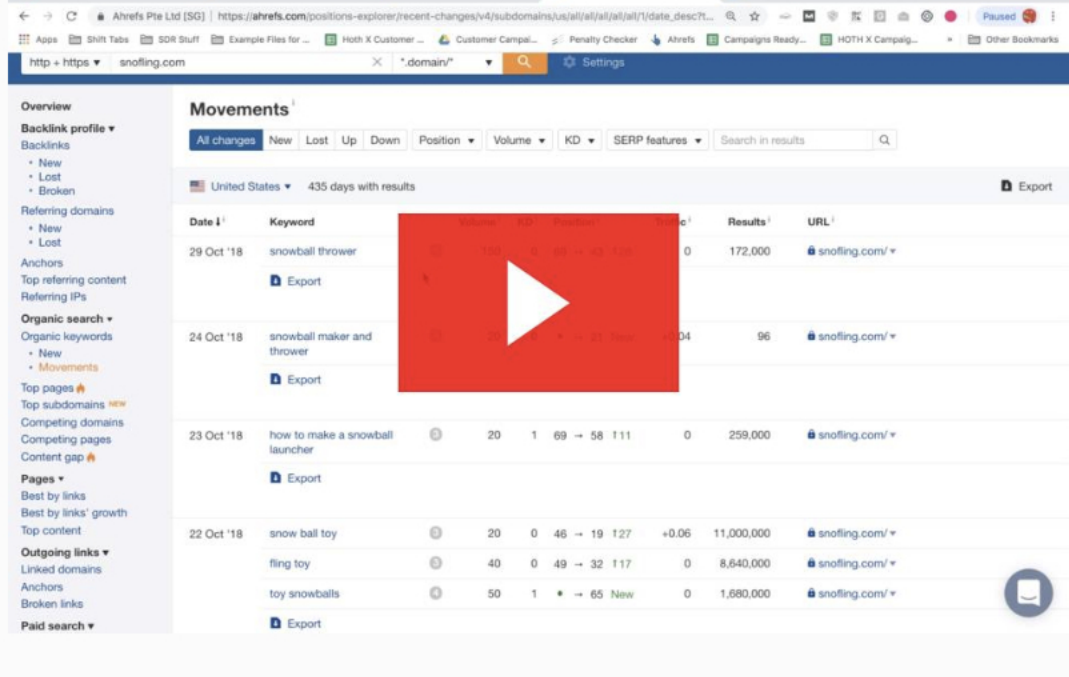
Ahrefs Pte Ltd [SG] | https://ahrefs.com/positions-explorer/recent-changes/v4/subdomains/us/all/all/all/all/all/1/date_desc?t...

Paused

Apps  Shift Tabs  SDR Stuff  Example Files for ...  Hoth X Customer ...  Customer Campai...  Penalty Checker  Ahrefs  Campaigns Ready...  HOTH X Campaig...  »  Other Bookmarks

http + https ▾  snofling.com  ×  *.domain/*  ▾  Settings

Overview
Backlink profile ▾
Backlinks
• New
• Lost
• Broken
Referring domains
• New
• Lost
Anchors
Top referring content
Referring IPs
Organic search ▾
Organic keywords
• New
• Movements
Top pages
Top subdomains NEW
Competing domains
Competing pages
Content gap
Pages ▾
Best by links
Best by links' growth
Top content
Outgoing links ▾
Linked domains
Anchors
Broken links
Paid search ▾

Movements

All changes  New  Lost  Up  Down  Position ▾  Volume ▾  KD ▾  SERP features ▾  Search in results

United States ▾  435 days with results  Export

| Date | Keyword | | Volume | KD | Position | Traffic | Results | URL |
|---|---|---|---|---|---|---|---|---|
| 29 Oct '18 | snowball thrower | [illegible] | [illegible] | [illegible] | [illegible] | 0 | 172,000 | snofling.com/ ▾ |
| | Export | | | | | | | |
| 24 Oct '18 | snowball maker and thrower | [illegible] | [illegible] | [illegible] | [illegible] | +0.04 | 96 | snofling.com/ ▾ |
| | Export | | | | | | | |
| 23 Oct '18 | how to make a snowball launcher | 3 | 20 | 1 | 69 → 58 ↑11 | 0 | 259,000 | snofling.com/ ▾ |
| | Export | | | | | | | |
| 22 Oct '18 | snow ball toy | 3 | 20 | 0 | 46 → 19 ↑27 | +0.06 | 11,000,000 | snofling.com/ ▾ |
| | fling toy | 3 | 40 | 0 | 49 → 32 ↑17 | 0 | 8,640,000 | snofling.com/ ▾ |
| | toy snowballs | 4 | 50 | 1 | • → 65 New | 0 | 1,680,000 | snofling.com/ ▾ |
| | Export | | | | | | | |